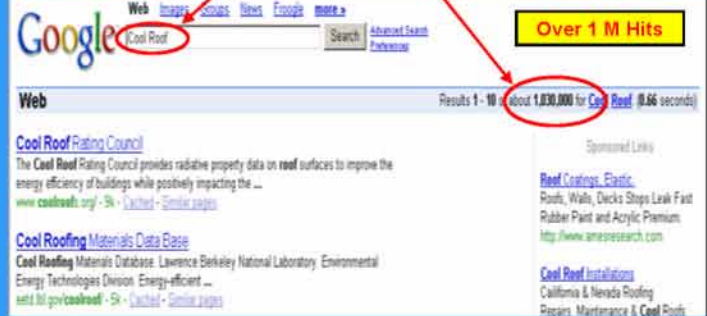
Google

Web Images Groups News Froogle more »

Cool Roof

Search

Advanced Search
Preferences

Over 1 M Hits

Web

Results 1 - 10 of about 1,030,000 for Cool Roof (0.66 seconds)

Cool Roof Rating Council
The Cool Roof Rating Council provides radiative property data on roof surfaces to improve the energy efficiency of buildings while positively impacting the ...
www.coolroofs.org/ - 9k - Cached - Similar pages

Cool Roofing Materials Data Base
Cool Roofing Materials Database. Lawrence Berkeley National Laboratory. Environmental Energy Technologies Division. Energy-efficient ...
eetd.lbl.gov/coolroof/ - 5k - Cached - Similar pages

Sponsored Links

Roof Coatings, Elastic
Roofs, Walls, Decks Stops Leak Fast Rubber Paint and Acrylic Premium
http://www.amesresearch.com

Cool Roof Installations
California & Nevada Roofing Repairs, Maintenance & Cool Roofs